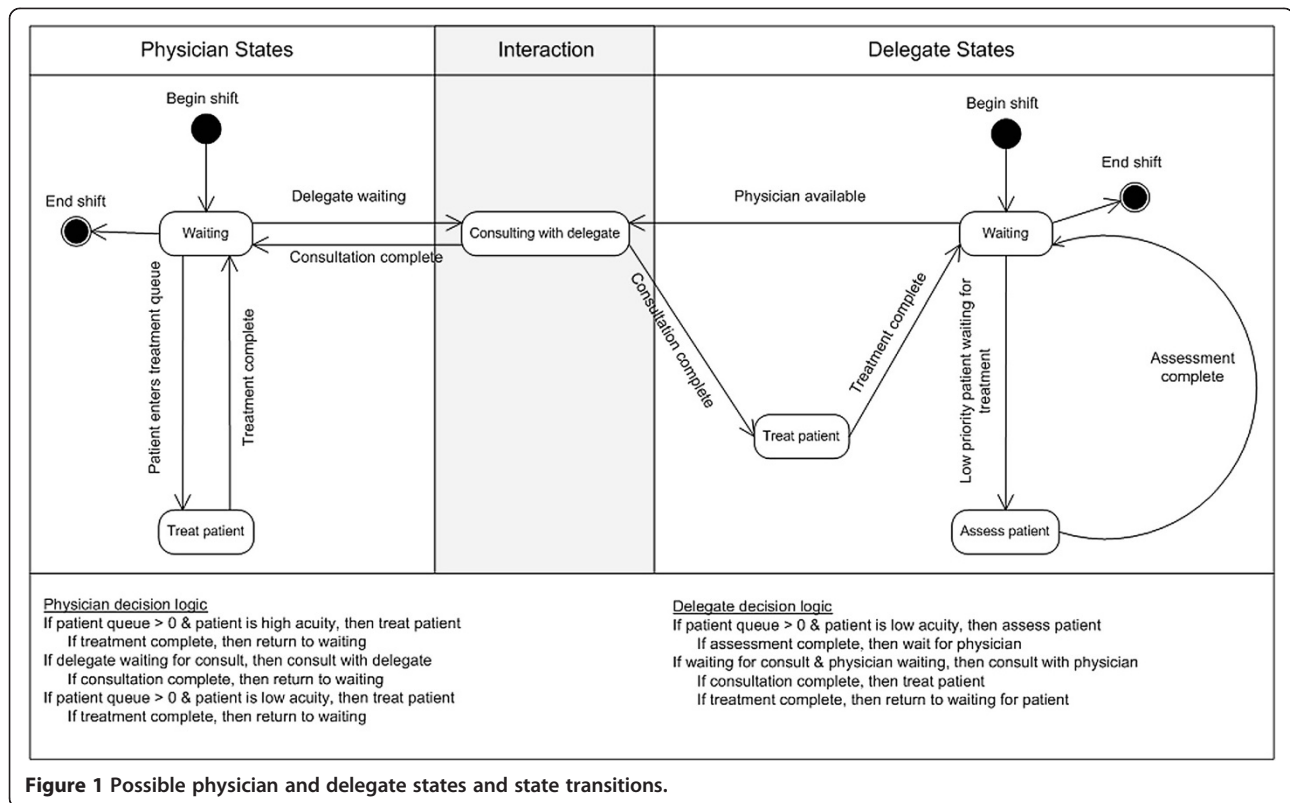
| Physician States | Interaction | Delegate States |
|---|---|---|

Begin shift

End shift

Waiting

Delegate waiting

Consultation complete

Patient enters treatment queue

Treatment complete

Treat patient

Consulting with delegate

Consultation complete

Physician available

Begin shift

End shift

Waiting

Treatment complete

Treat patient

Low priority patient waiting for treatment

Assessment complete

Assess patient

Physician decision logic
If patient queue > 0 & patient is high acuity, then treat patient
If treatment complete, then return to waiting
If delegate waiting for consult, then consult with delegate
If consultation complete, then return to waiting
If patient queue > 0 & patient is low acuity, then treat patient
If treatment complete, then return to waiting

Delegate decision logic
If patient queue > 0 & patient is low acuity, then assess patient
If assessment complete, then wait for physician
If waiting for consult & physician waiting, then consult with physician
If consultation complete, then treat patient
If treatment complete, then return to waiting for patient

Figure 1 Possible physician and delegate states and state transitions.